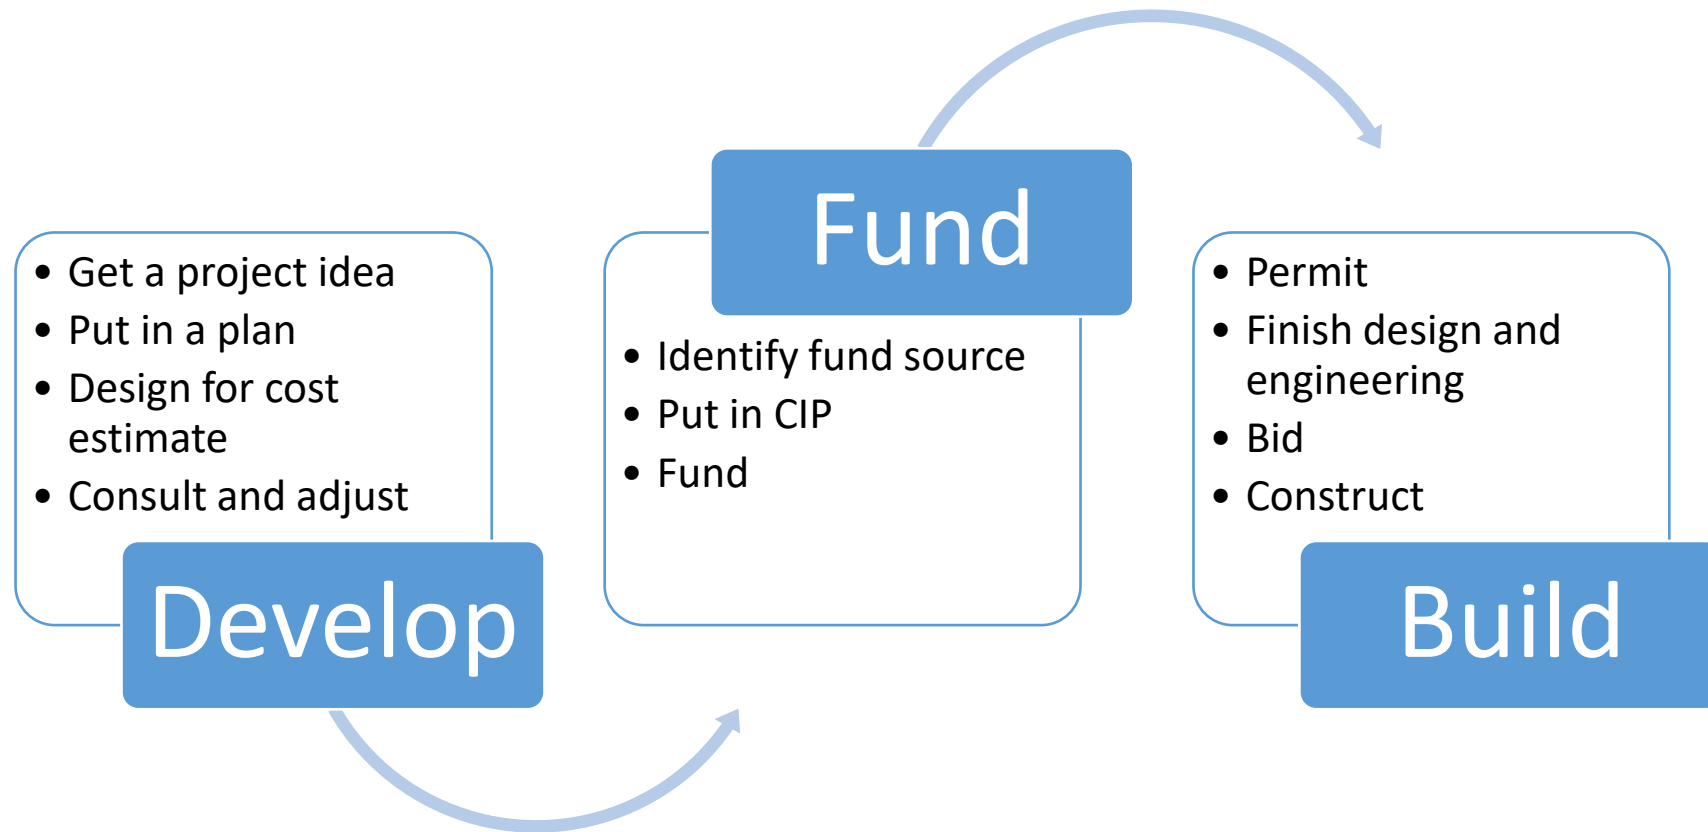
- Get a project idea
- Put in a plan
- Design for cost estimate
- Consult and adjust

Develop

Fund

- Identify fund source
- Put in CIP
- Fund

- Permit
- Finish design and engineering
- Bid
- Construct

Build